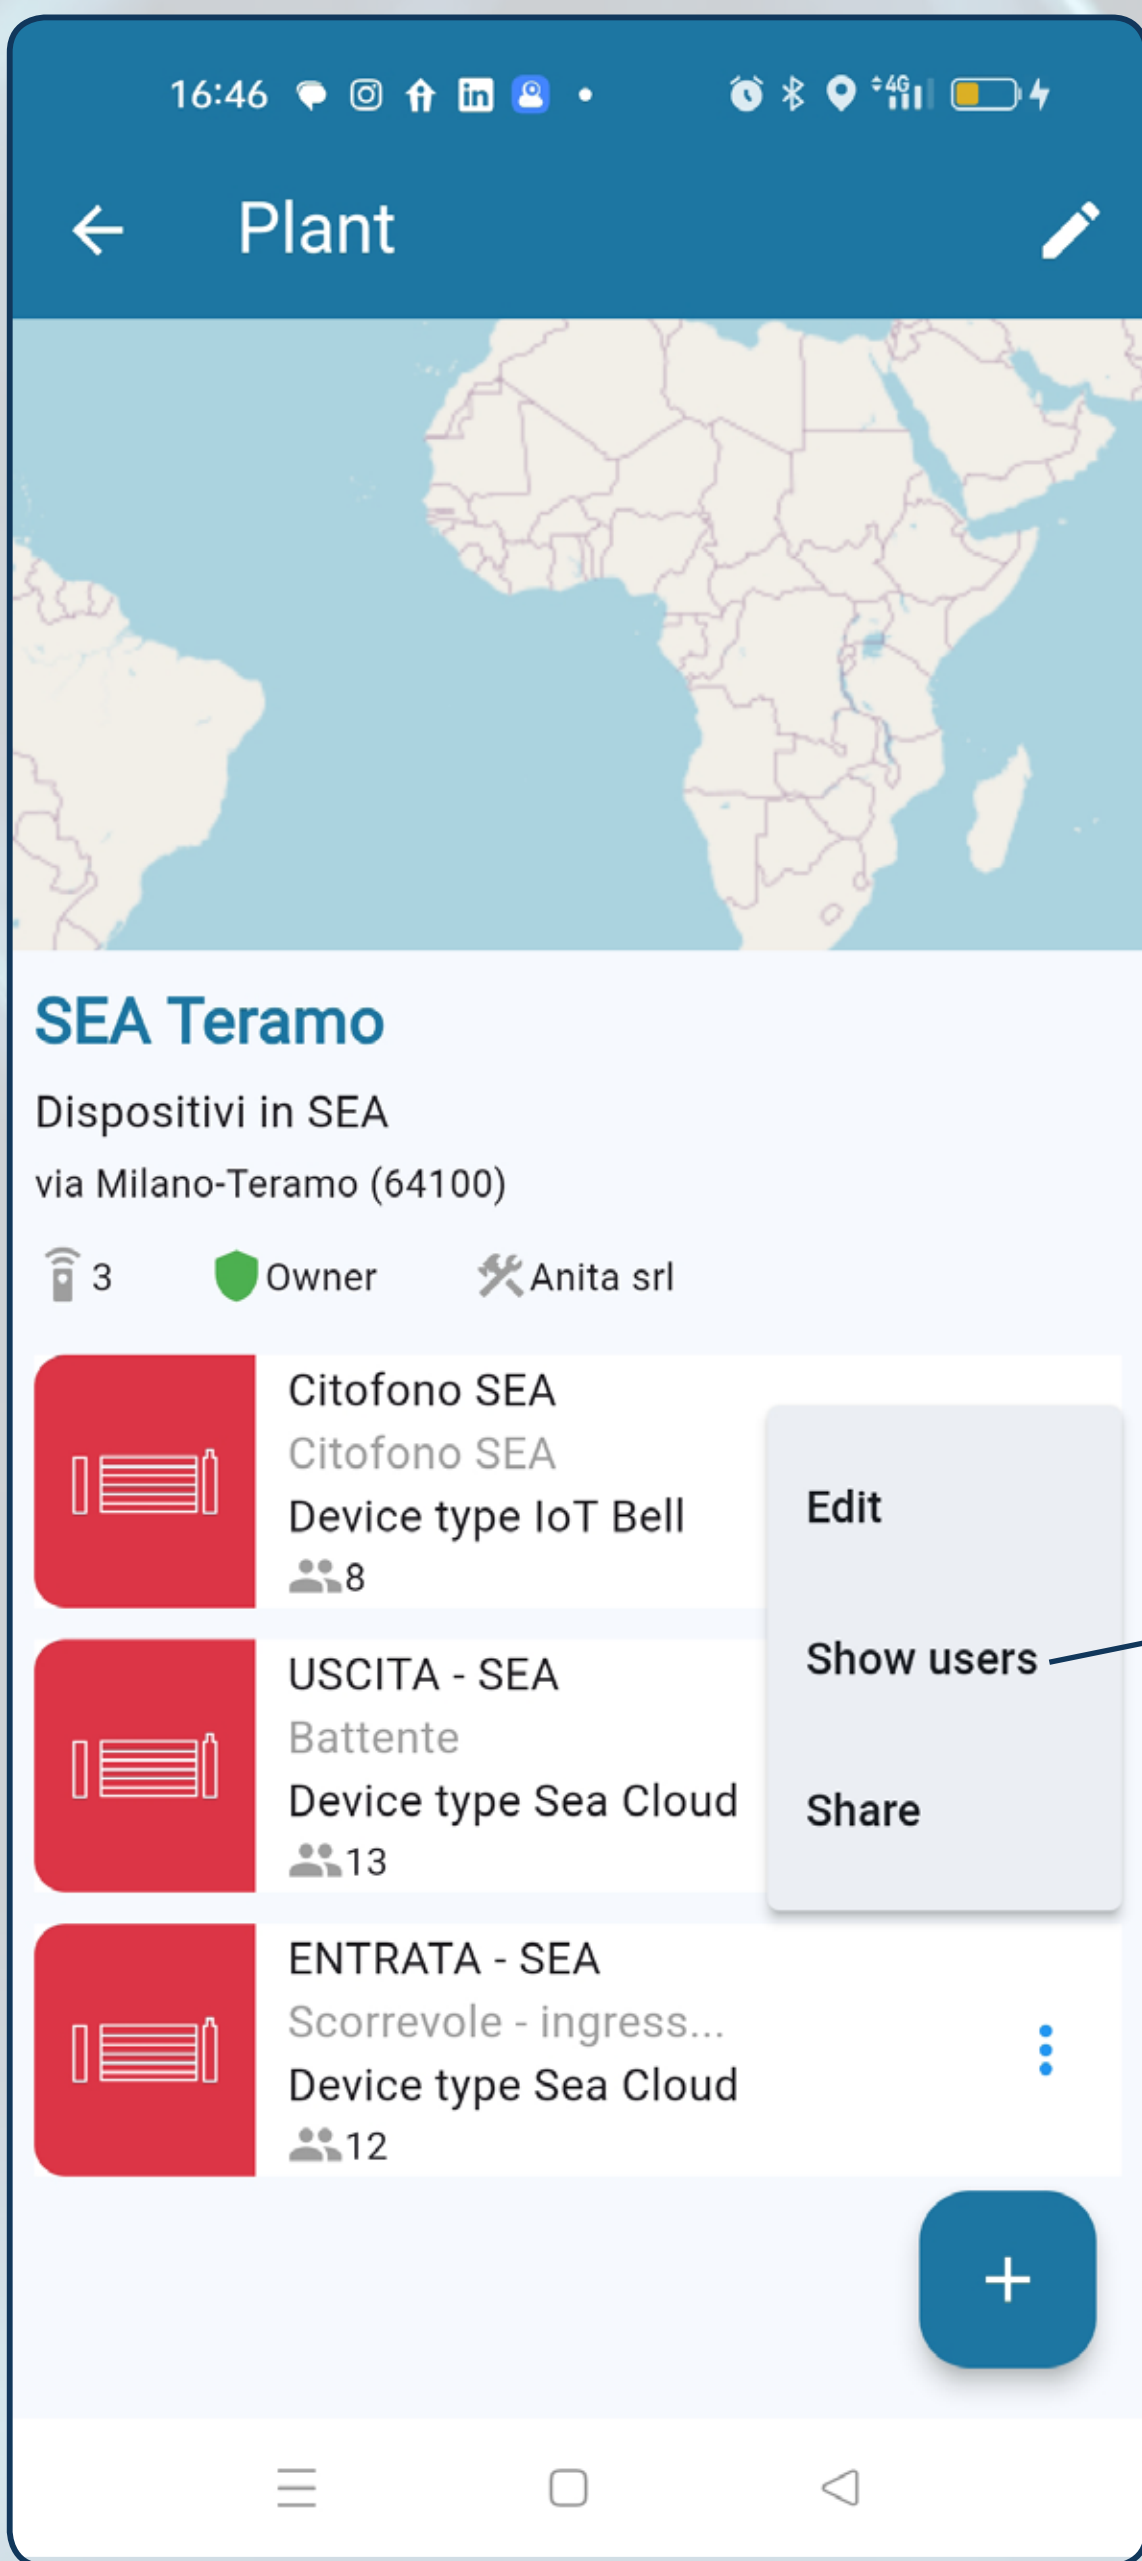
16:46

Plant

SEA Teramo

Dispositivi in SEA

via Milano-Teramo (64100)

3 Owner Anita srl

Citofono SEA
Citofono SEA
Device type IoT Bell
8

Edit

Show users

Share

USCITA - SEA
Battente
Device type Sea Cloud
13

ENTRATA - SEA
Scorrevole - ingress...
Device type Sea Cloud
12

+